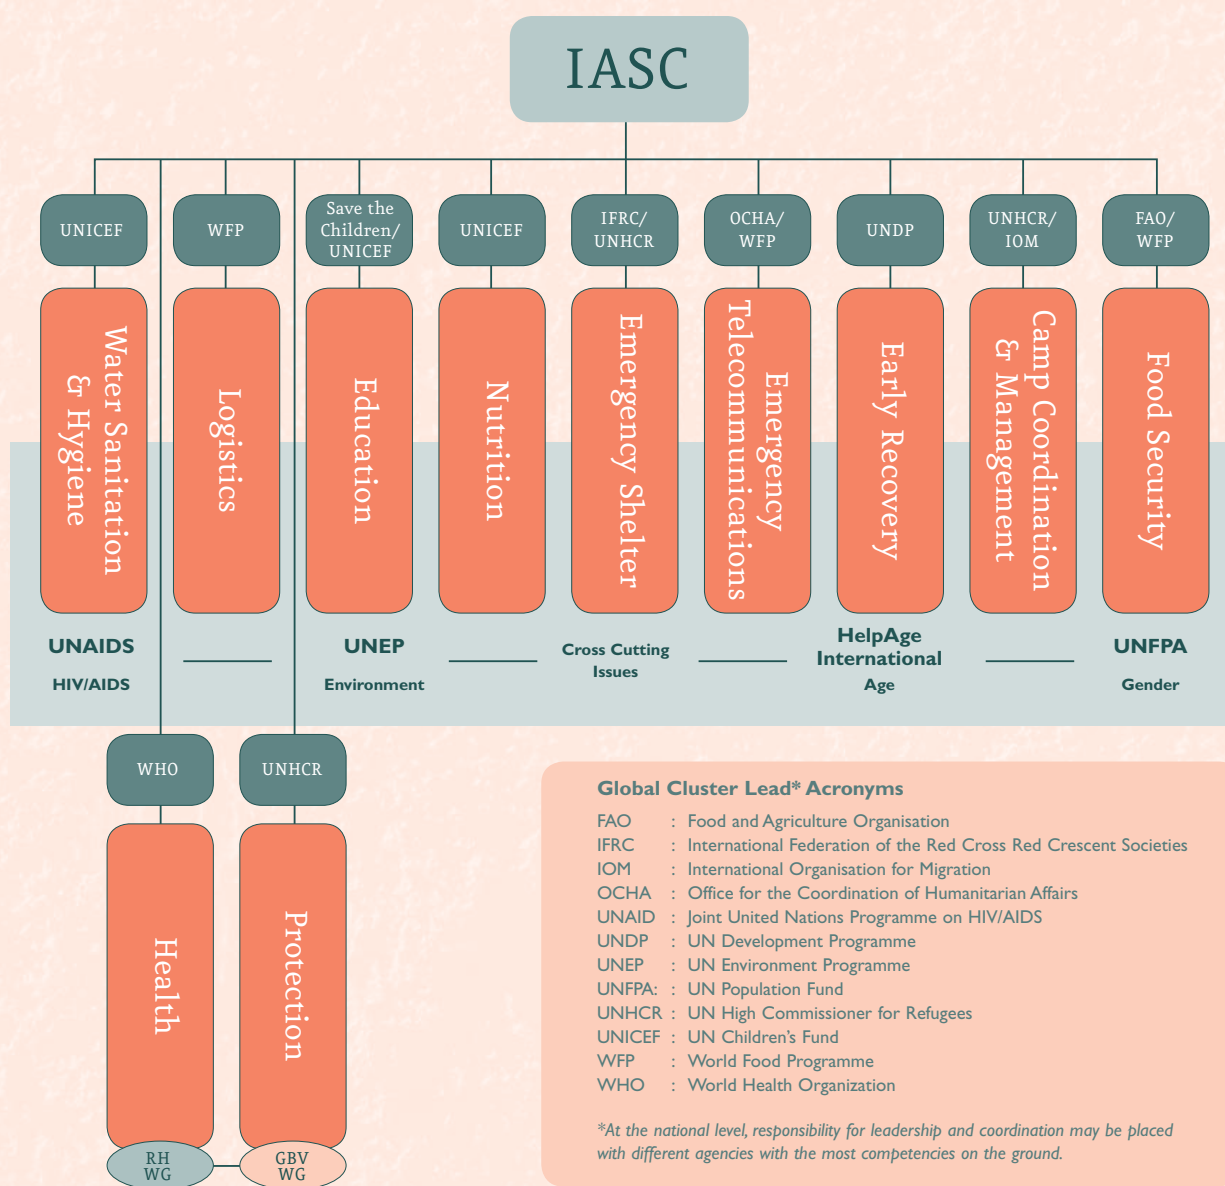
IASC

UNICEF
Water Sanitation & Hygiene

WFP
Logistics

Save the Children/ UNICEF
Education

UNICEF
Nutrition

IFRC/ UNHCR
Emergency Shelter

OCHA/ WFP
Emergency Telecommunications

UNDP
Early Recovery

UNHCR/ IOM
Camp Coordination & Management

FAO/ WFP
Food Security

UNAIDS
HIV/AIDS

UNEP
Environment

Cross Cutting Issues

HelpAge International
Age

UNFPA
Gender

WHO
Health
RH WG

UNHCR
Protection
GBV WG

Global Cluster Lead* Acronyms

| | | |
|---|---|---|
| FAO | : | Food and Agriculture Organisation |
| IFRC | : | International Federation of the Red Cross Red Crescent Societies |
| IOM | : | International Organisation for Migration |
| OCHA | : | Office for the Coordination of Humanitarian Affairs |
| UNAID | : | Joint United Nations Programme on HIV/AIDS |
| UNDP | : | UN Development Programme |
| UNEP | : | UN Environment Programme |
| UNFPA: | | UN Population Fund |
| UNHCR | : | UN High Commissioner for Refugees |
| UNICEF | : | UN Children's Fund |
| WFP | : | World Food Programme |
| WHO | : | World Health Organization |

*At the national level, responsibility for leadership and coordination may be placed with different agencies with the most competencies on the ground.